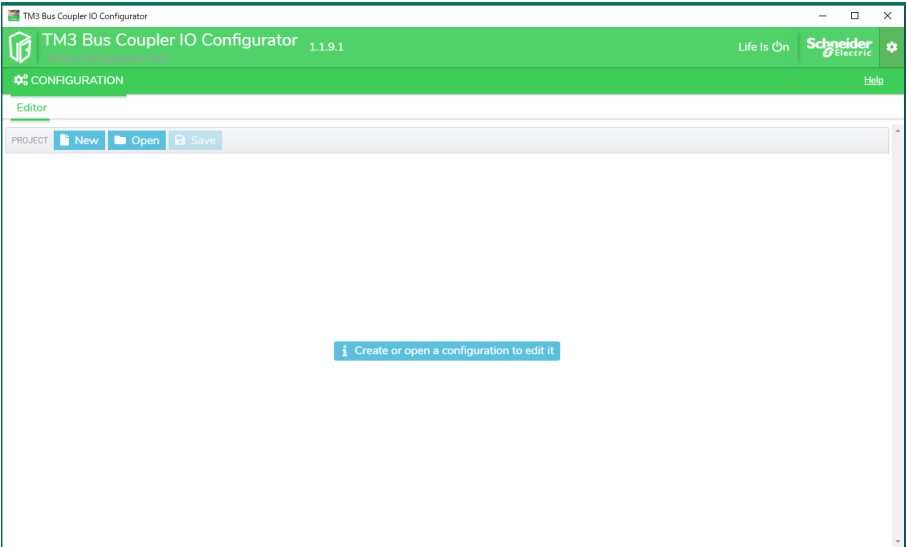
TM3 Bus Coupler IO Configurator

TM3 Bus Coupler IO Configurator 1.1.9.1

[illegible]

Life Is On

Schneider Electric

CONFIGURATION

Help

Editor

PROJECT New Open Save

Create or open a configuration to edit it